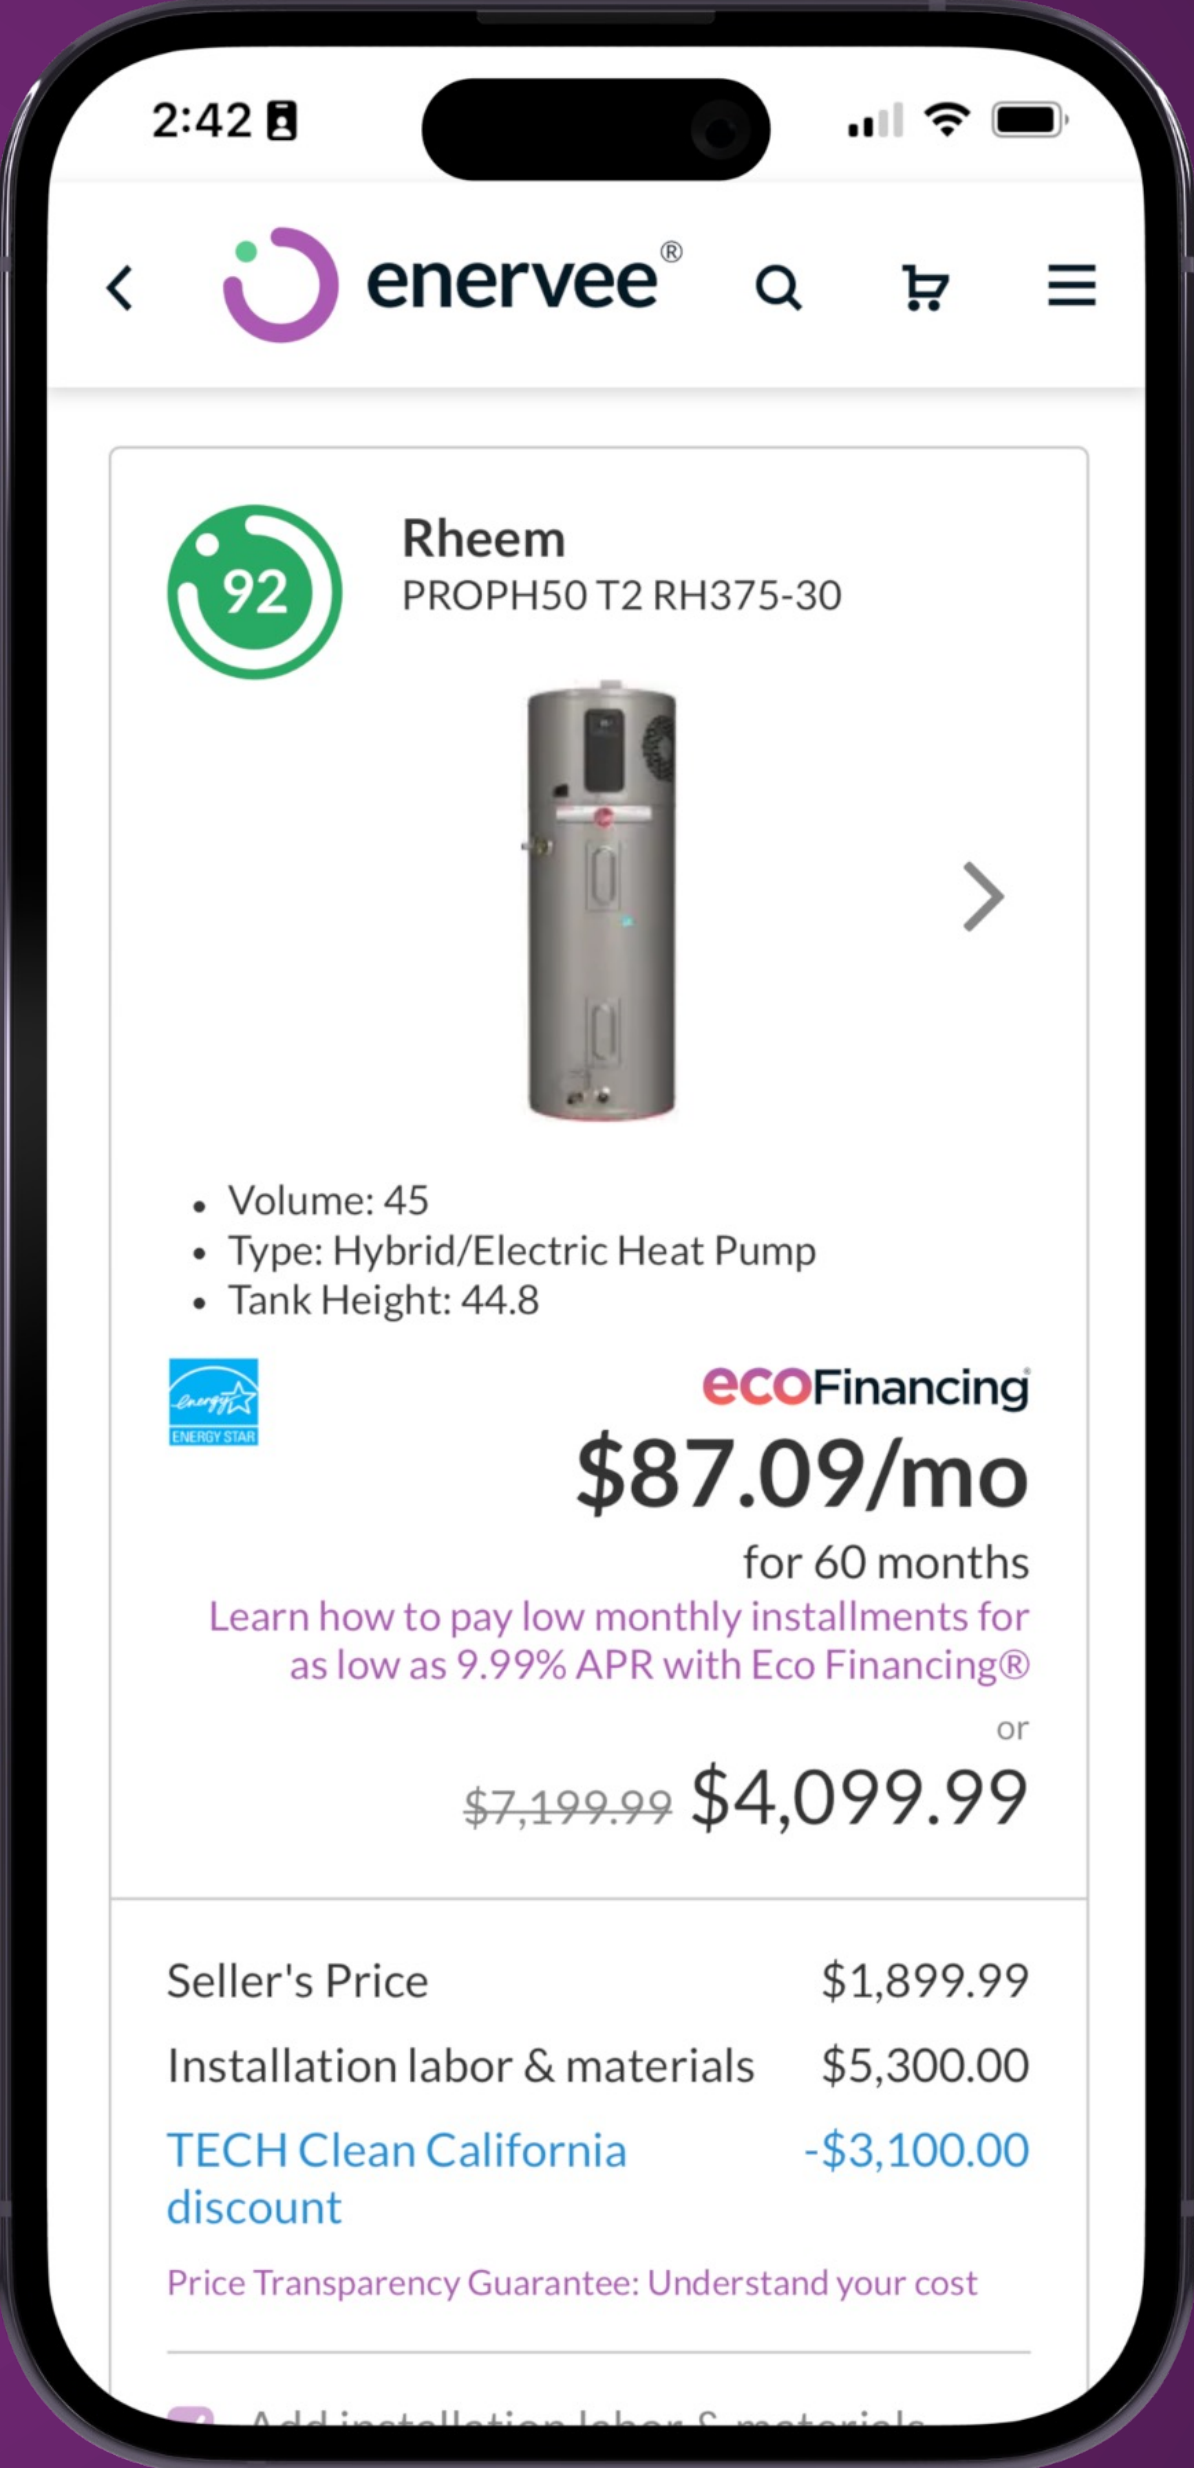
2:42

enervee®

92

Rheem
PROPH50 T2 RH375-30

- Volume: 45
- Type: Hybrid/Electric Heat Pump
- Tank Height: 44.8

energy ENERGY STAR

ecoFinancing

$87.09/mo
for 60 months
Learn how to pay low monthly installments for as low as 9.99% APR with Eco Financing®

or

~~$7,199.99~~ $4,099.99

| | |
|---|---|
| Seller's Price | $1,899.99 |
| Installation labor & materials | $5,300.00 |
| TECH Clean California discount | -$3,100.00 |

Price Transparency Guarantee: Understand your cost

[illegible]